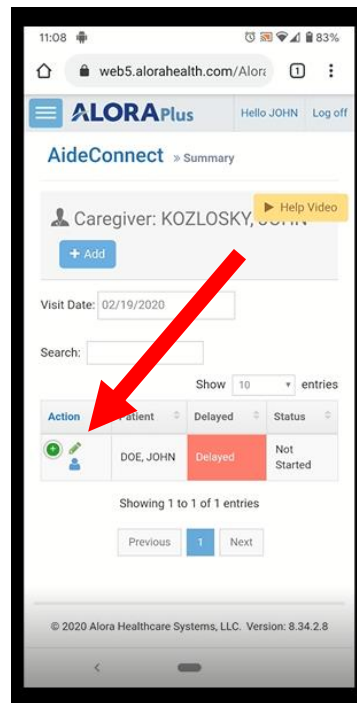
11:08

83%

web5.alorahealth.com/Alora

1

ALORAPlus

Hello JOHN

Log off

AideConnect » Summary

Caregiver: KOZLOSKY, JOHN

▶ Help Video

+ Add

Visit Date: 02/19/2020

Search:

Show 10 entries

| Action | Patient | Delayed | Status |
|---|---|---|---|
| | DOE, JOHN | Delayed | Not Started |

Showing 1 to 1 of 1 entries

Previous 1 Next

© 2020 Alora Healthcare Systems, LLC. Version: 8.34.2.8